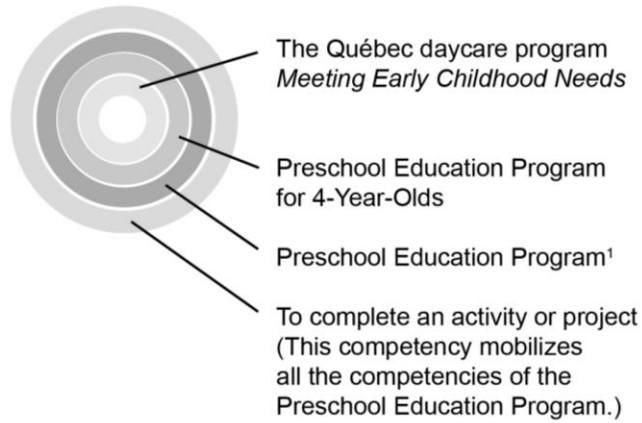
The Québec daycare program
*Meeting Early Childhood Needs*

Preschool Education Program for 4-Year-Olds

Preschool Education Program$^1$

To complete an activity or project (This competency mobilizes all the competencies of the Preschool Education Program.)